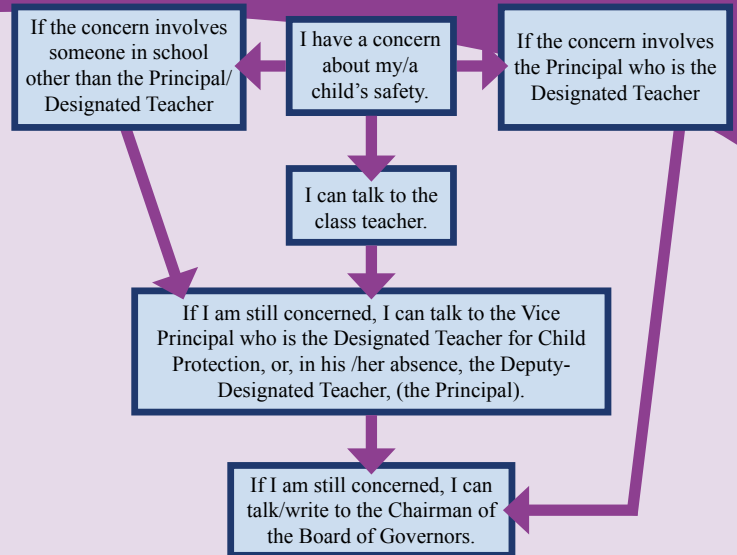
If the concern involves someone in school other than the Principal/ Designated Teacher

I have a concern about my/a child's safety.

If the concern involves the Principal who is the Designated Teacher

I can talk to the class teacher.

If I am still concerned, I can talk to the Vice Principal who is the Designated Teacher for Child Protection, or, in his /her absence, the Deputy-Designated Teacher, (the Principal).

If I am still concerned, I can talk/write to the Chairman of the Board of Governors.